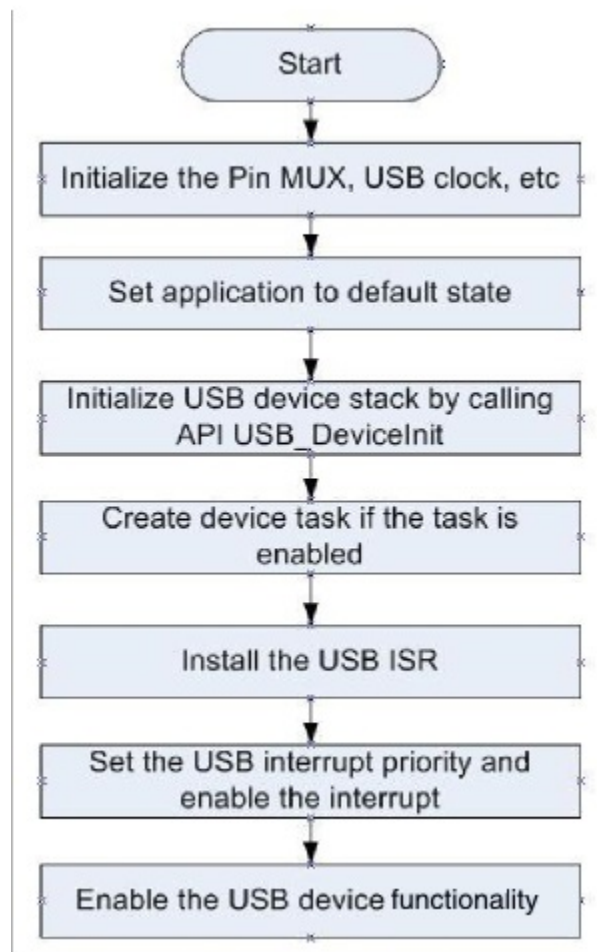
Start

Initialize the Pin MUX, USB clock, etc

Set application to default state

Initialize USB device stack by calling API USB_DeviceInit

Create device task if the task is enabled

Install the USB ISR

Set the USB interrupt priority and enable the interrupt

Enable the USB device functionality